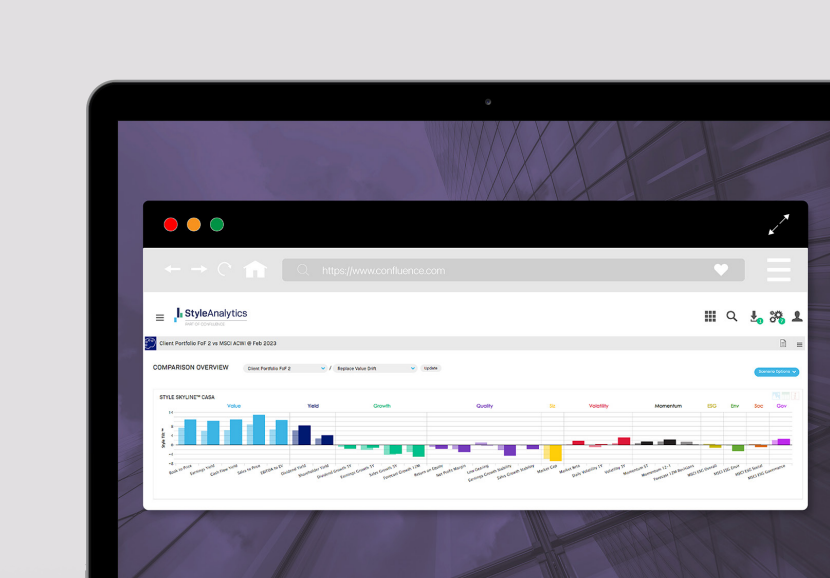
https://www.confluence.com

StyleAnalytics
PART OF CONFLUENCE

Client Portfolio FoF 2 vs MSCI ACWI @ Feb 2023

COMPARISON OVERVIEW

Client Portfolio FoF 2 / Replace Value Drift Update

Scenario Options

STYLE SKYLINE™ CASA

Value Yield Growth Quality Liq Volatility Momentum ESG Env Soc Gov

Book to Price
Earnings Yield
Cash Flow Yield
Sales to Price
EBITDA to EV
Dividend Yield
Shareholder Yield
Dividend Growth 5Y
Earnings Growth 5Y
Sales Growth 5Y
Forecast Growth 12M
Return on Equity
Net Profit Margin
Low Gearing
Earnings Growth Stability
Sales Growth Stability
Market Cap
Market Beta
Static Volatility 1Y
Volatility 3Y
Momentum ST
Momentum 12-1
Forecast 12M Revisions
MSCI ESG Overall
MSCI ESG Env
MSCI ESG Social
MSCI ESG Governance